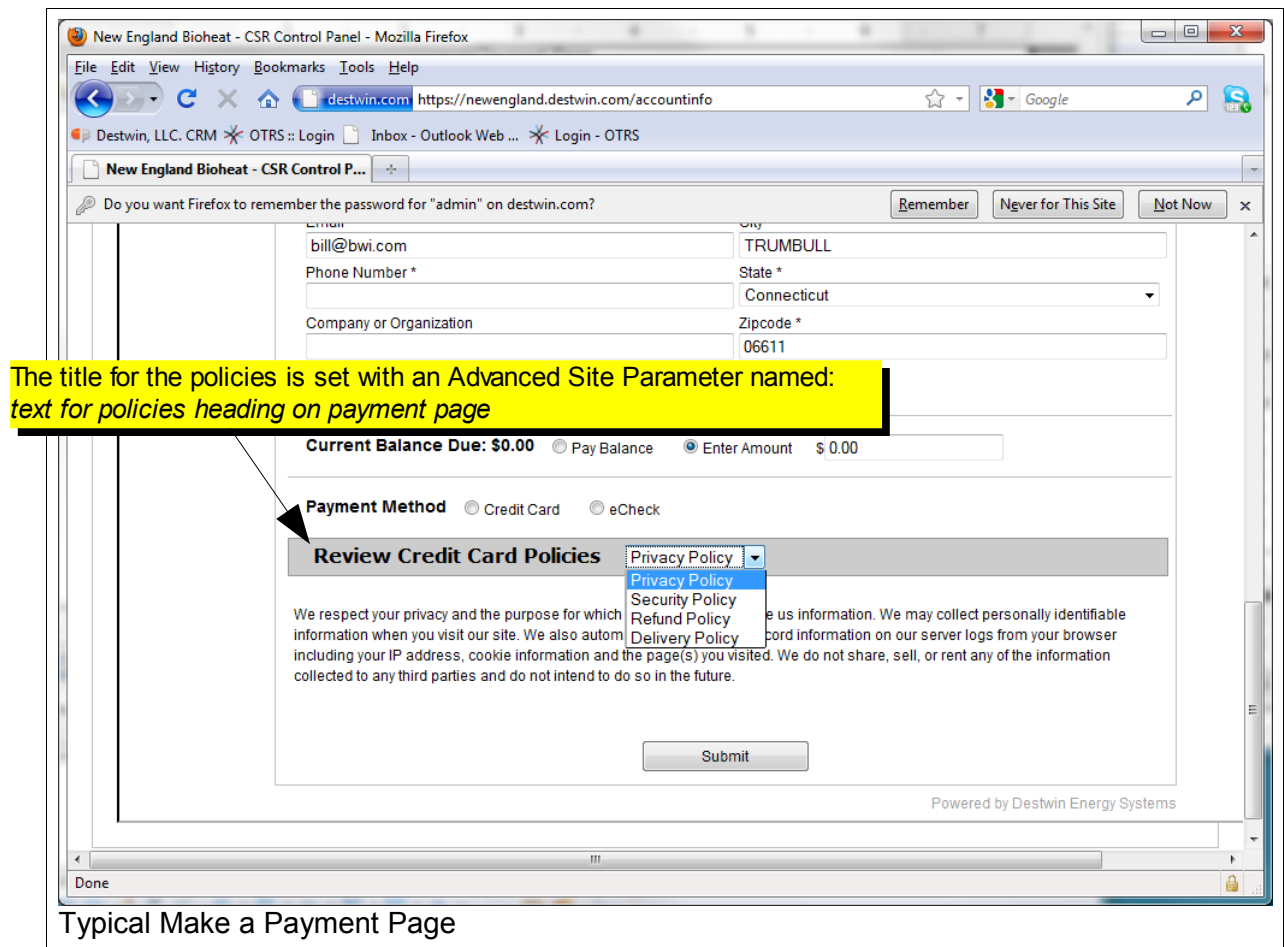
New England Bioheat - CSR Control Panel - Mozilla Firefox

File Edit View History Bookmarks Tools Help

destwin.com https://newengland.destwin.com/accountinfo

Google

Destwin, LLC. CRM OTRS :: Login Inbox - Outlook Web ... Login - OTRS

New England Bioheat - CSR Control P...

Do you want Firefox to remember the password for "admin" on destwin.com?

Remember Never for This Site Not Now

bill@bwi.com

TRUMBULL

Phone Number *

State *

Connecticut

Company or Organization

Zipcode *

06611

The title for the policies is set with an Advanced Site Parameter named:
*text for policies heading on payment page*

Current Balance Due: $0.00 Pay Balance Enter Amount $ 0.00

Payment Method Credit Card eCheck

Review Credit Card Policies Privacy Policy

Privacy Policy
Security Policy
Refund Policy
Delivery Policy

We respect your privacy and the purpose for which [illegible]e us information. We may collect personally identifiable information when you visit our site. We also autom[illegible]cord information on our server logs from your browser including your IP address, cookie information and the page(s) you visited. We do not share, sell, or rent any of the information collected to any third parties and do not intend to do so in the future.

Submit

Powered by Destwin Energy Systems

Done

Typical Make a Payment Page